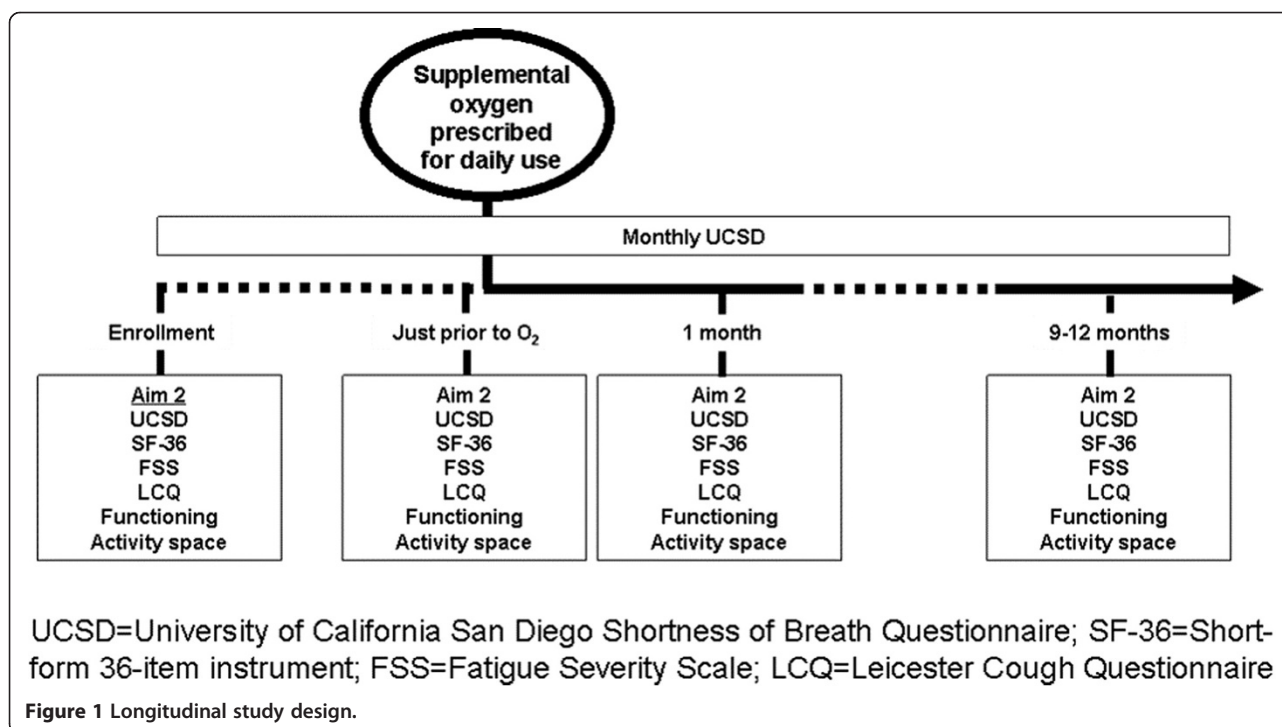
Supplemental oxygen prescribed for daily use

Monthly UCSD

Enrollment

Aim 2
UCSD
SF-36
FSS
LCQ
Functioning
Activity space

Just prior to $O_2$

Aim 2
UCSD
SF-36
FSS
LCQ
Functioning
Activity space

1 month

Aim 2
UCSD
SF-36
FSS
LCQ
Functioning
Activity space

9-12 months

Aim 2
UCSD
SF-36
FSS
LCQ
Functioning
Activity space

UCSD=University of California San Diego Shortness of Breath Questionnaire; SF-36=Short-form 36-item instrument; FSS=Fatigue Severity Scale; LCQ=Leicester Cough Questionnaire

Figure 1 Longitudinal study design.